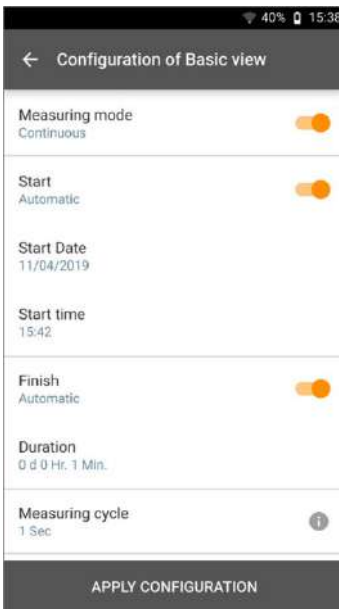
40% 15:38

← Configuration of Basic view

Measuring mode
Continuous

Start
Automatic

Start Date
11/04/2019

Start time
15:42

Finish
Automatic

Duration
0 d 0 Hr. 1 Min.

Measuring cycle
1 Sec

APPLY CONFIGURATION